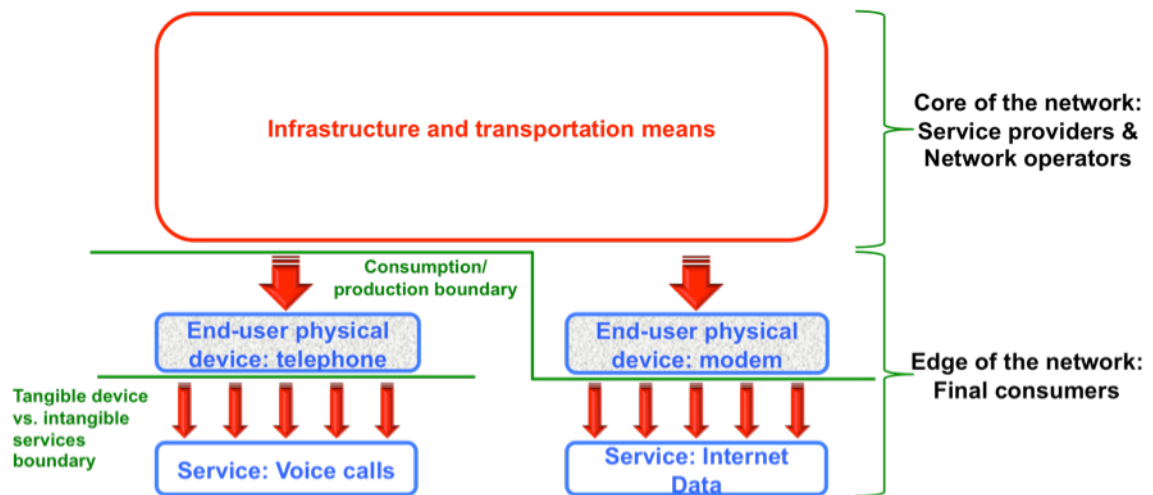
Infrastructure and transportation means

Core of the network: Service providers & Network operators

Consumption/ production boundary

End-user physical device: telephone

End-user physical device: modem

Edge of the network: Final consumers

Tangible device vs. intangible services boundary

Service: Voice calls

Service: Internet Data